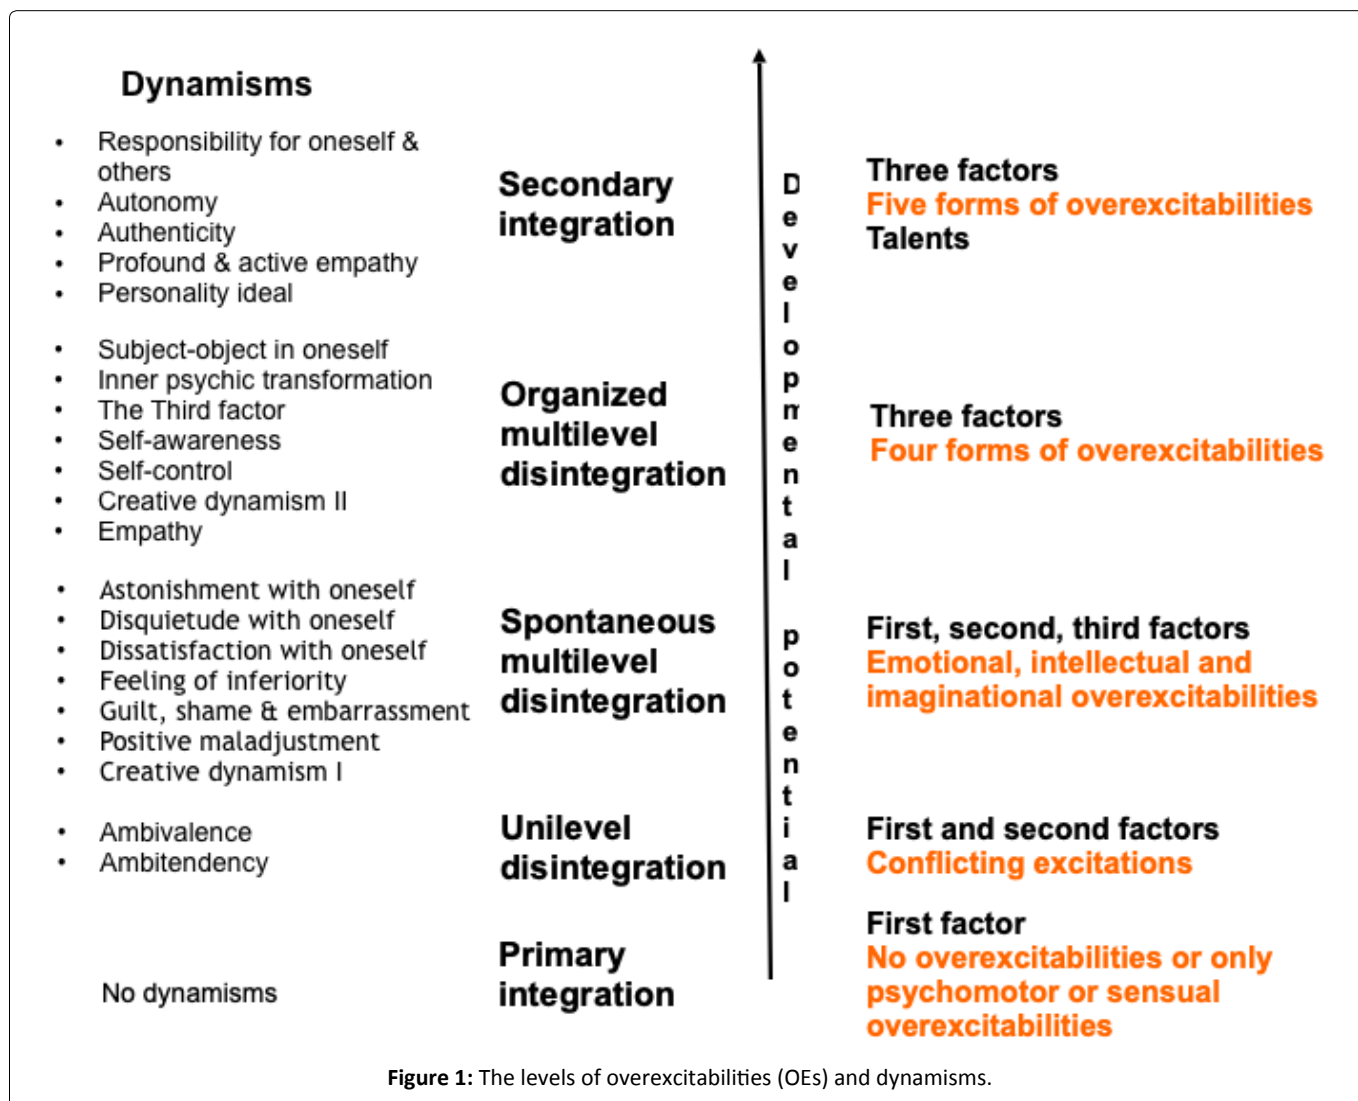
Dynamisms

- Responsibility for oneself & others
- Autonomy
- Authenticity
- Profound & active empathy
- Personality ideal

- Subject-object in oneself
- Inner psychic transformation
- The Third factor
- Self-awareness
- Self-control
- Creative dynamism II
- Empathy

- Astonishment with oneself
- Disquietude with oneself
- Dissatisfaction with oneself
- Feeling of inferiority
- Guilt, shame & embarrassment
- Positive maladjustment
- Creative dynamism I

- Ambivalence
- Ambitendency

No dynamisms

Secondary integration

Organized multilevel disintegration

Spontaneous multilevel disintegration

Unilevel disintegration

Primary integration

Developmental potential

Three factors
Five forms of overexcitabilities
Talents

Three factors
Four forms of overexcitabilities

First, second, third factors
Emotional, intellectual and imaginational overexcitabilities

First and second factors
Conflicting excitations

First factor
No overexcitabilities or only psychomotor or sensual overexcitabilities

Figure 1: The levels of overexcitabilities (OEs) and dynamisms.